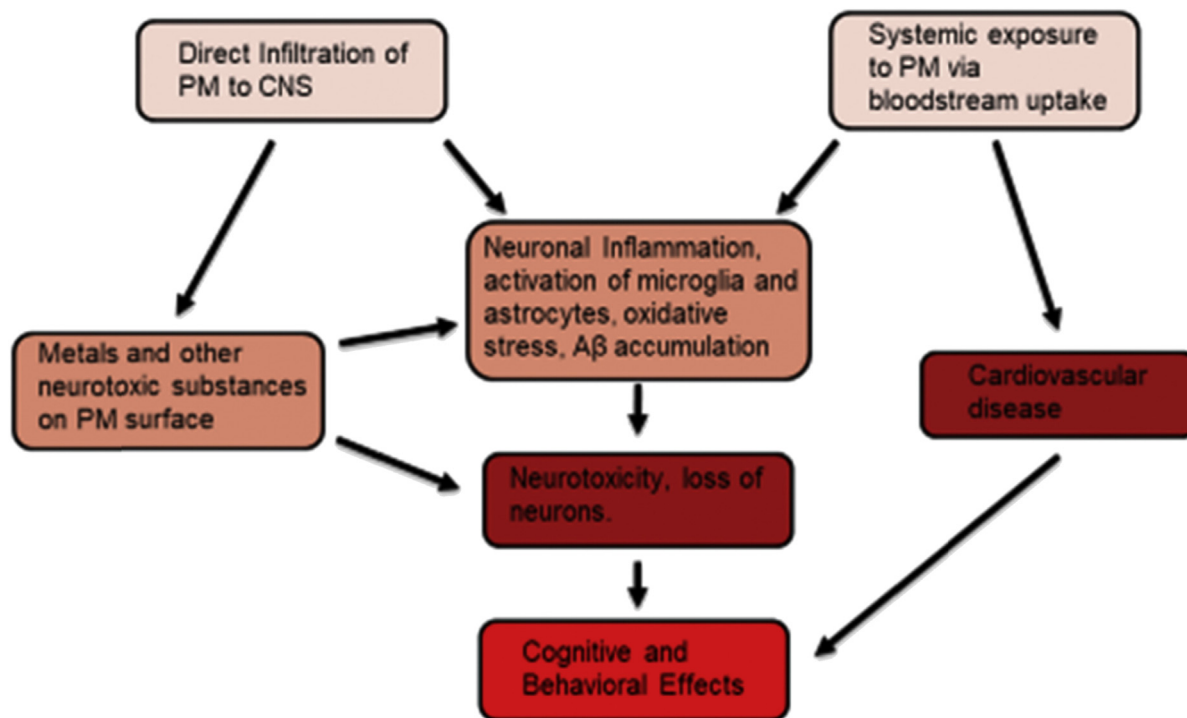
Direct Infiltration of PM to CNS

Systemic exposure to PM via bloodstream uptake

Neuronal Inflammation, activation of microglia and astrocytes, oxidative stress, Aβ accumulation

Metals and other neurotoxic substances on PM surface

Cardiovascular disease

Neurotoxicity, loss of neurons.

Cognitive and Behavioral Effects